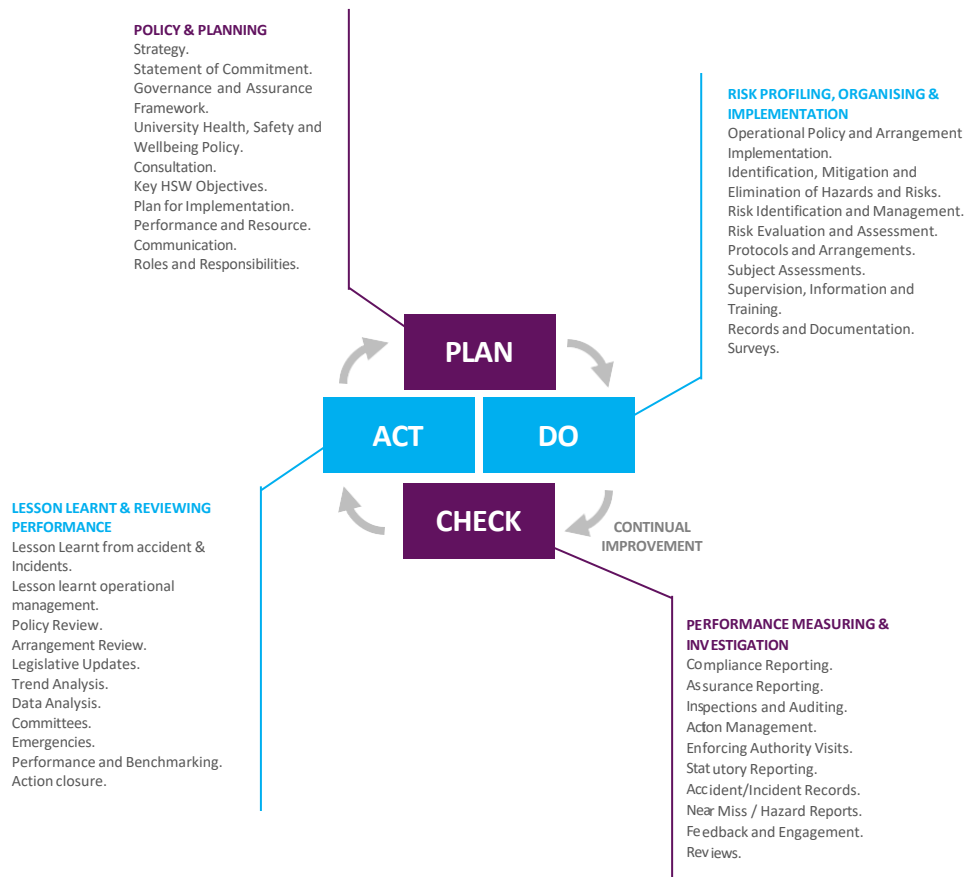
POLICY & PLANNING
Strategy.
Statement of Commitment.
Governance and Assurance Framework.
University Health, Safety and Wellbeing Policy.
Consultation.
Key HSW Objectives.
Plan for Implementation.
Performance and Resource.
Communication.
Roles and Responsibilities.

RISK PROFILING, ORGANISING & IMPLEMENTATION
Operational Policy and Arrangement Implementation.
Identification, Mitigation and Elimination of Hazards and Risks.
Risk Identification and Management.
Risk Evaluation and Assessment.
Protocols and Arrangements.
Subject Assessments.
Supervision, Information and Training.
Records and Documentation.
Surveys.

PLAN

ACT

DO

CHECK

CONTINUAL IMPROVEMENT

LESSON LEARNT & REVIEWING PERFORMANCE
Lesson Learnt from accident & Incidents.
Lesson learnt operational management.
Policy Review.
Arrangement Review.
Legislative Updates.
Trend Analysis.
Data Analysis.
Committees.
Emergencies.
Performance and Benchmarking.
Action closure.

PERFORMANCE MEASURING & INVESTIGATION
Compliance Reporting.
Assurance Reporting.
Inspections and Auditing.
Action Management.
Enforcing Authority Visits.
Statutory Reporting.
Accident/Incident Records.
Near Miss / Hazard Reports.
Feedback and Engagement.
Reviews.